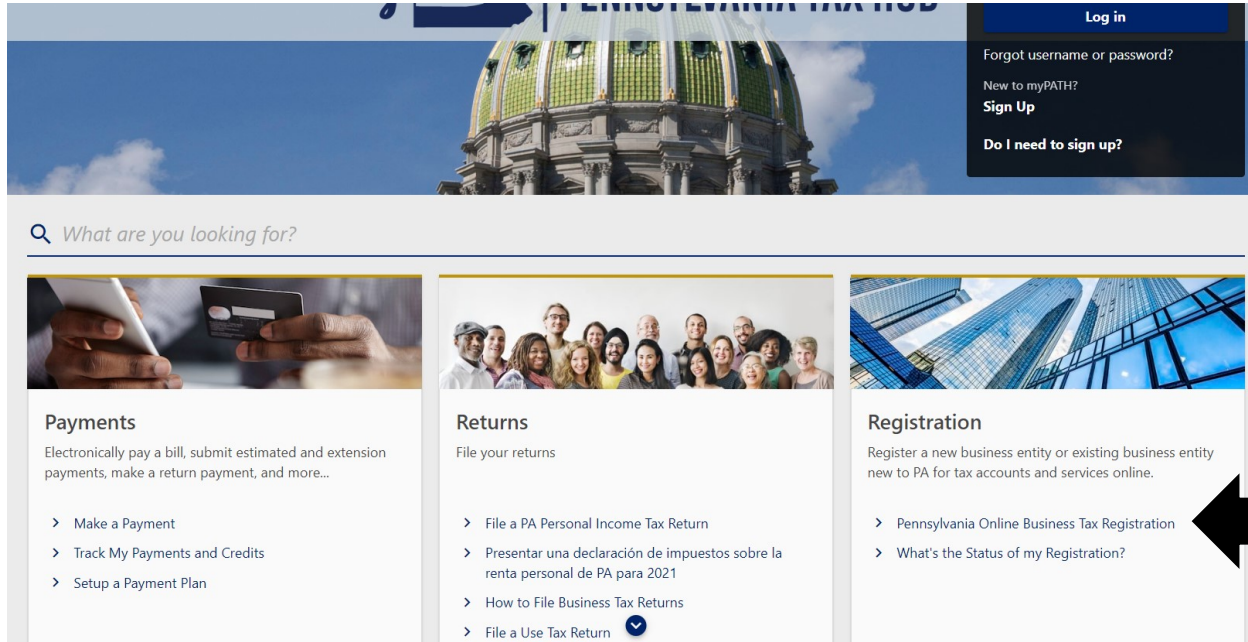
PENNSYLVANIA TAX HUB

Log in

Forgot username or password?

New to myPATH?
Sign Up

Do I need to sign up?

What are you looking for?

Payments
Electronically pay a bill, submit estimated and extension payments, make a return payment, and more...

Make a Payment
Track My Payments and Credits
Setup a Payment Plan

Returns
File your returns

File a PA Personal Income Tax Return
Presentar una declaración de impuestos sobre la renta personal de PA para 2021
How to File Business Tax Returns
File a Use Tax Return

Registration
Register a new business entity or existing business entity new to PA for tax accounts and services online.

Pennsylvania Online Business Tax Registration
What's the Status of my Registration?